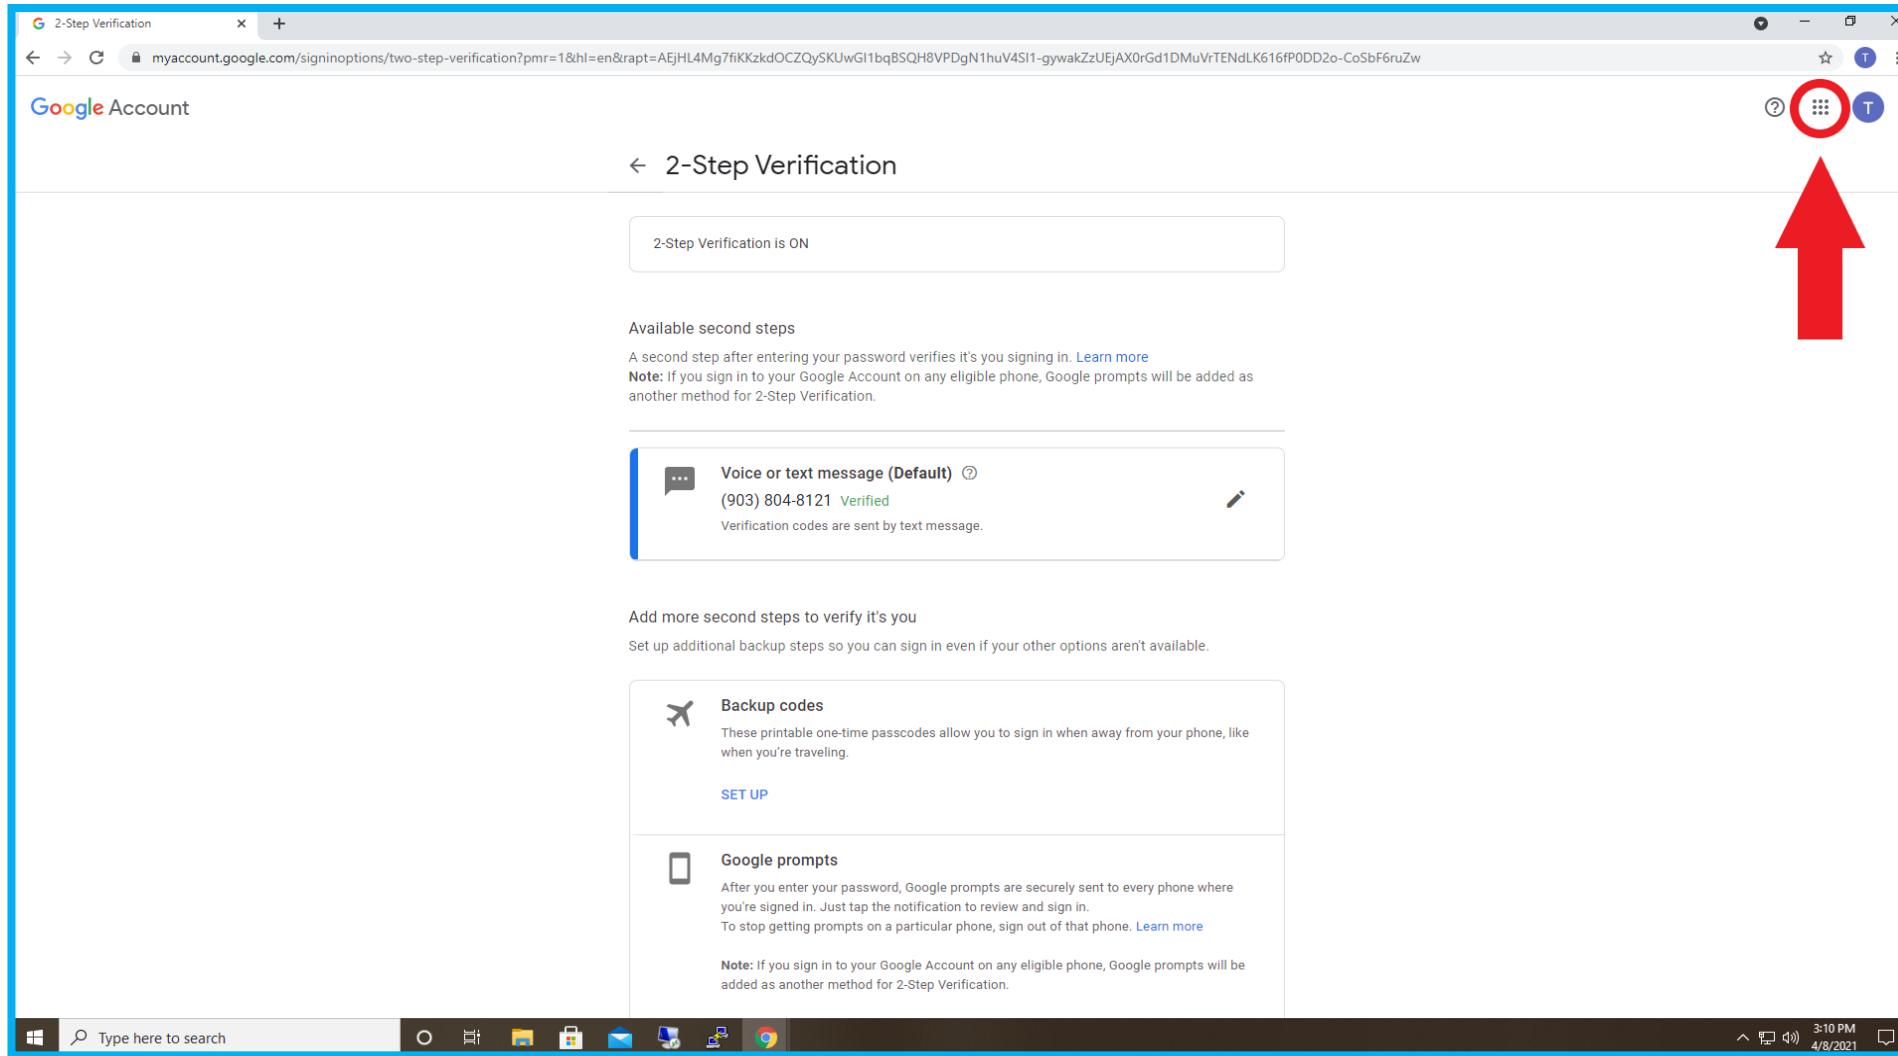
2-Step Verification

myaccount.google.com/signinoptions/two-step-verification?pmr=1&hl=en&rapt=AEjHL4Mg7fiKKzkdOCZQySKUwGI1bqBSQH8VPDgN1huV4SI1-gywakZzUEjAX0rGd1DMuVrTENdLK616fP0DD2o-CoSbF6ruZw

Google Account

T

2-Step Verification

2-Step Verification is ON

Available second steps

A second step after entering your password verifies it's you signing in. Learn more
**Note:** If you sign in to your Google Account on any eligible phone, Google prompts will be added as another method for 2-Step Verification.

Voice or text message (Default)
(903) 804-8121 Verified
Verification codes are sent by text message.

Add more second steps to verify it's you

Set up additional backup steps so you can sign in even if your other options aren't available.

Backup codes
These printable one-time passcodes allow you to sign in when away from your phone, like when you're traveling.

SET UP

Google prompts
After you enter your password, Google prompts are securely sent to every phone where you're signed in. Just tap the notification to review and sign in.
To stop getting prompts on a particular phone, sign out of that phone. Learn more

**Note:** If you sign in to your Google Account on any eligible phone, Google prompts will be added as another method for 2-Step Verification.

Type here to search

3:10 PM
4/8/2021